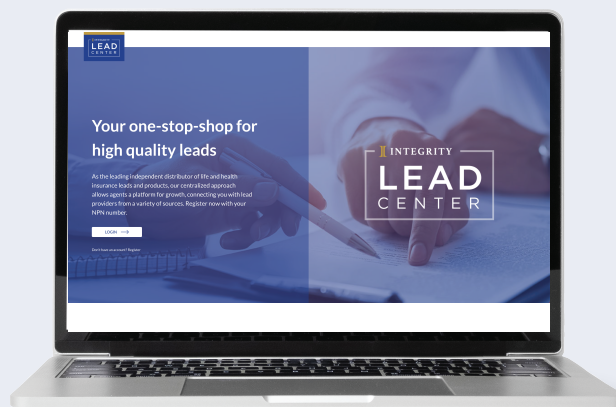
INTEGRITY
LEAD
CENTER

Your one-stop-shop for high quality leads

As the leading independent distributor of life and health insurance leads and products, our centralized approach allows agents a platform for growth, connecting you with lead providers from a variety of sources. Register now with your NPN number.

LOGIN

Don't have an account? Register

INTEGRITY
LEAD
CENTER